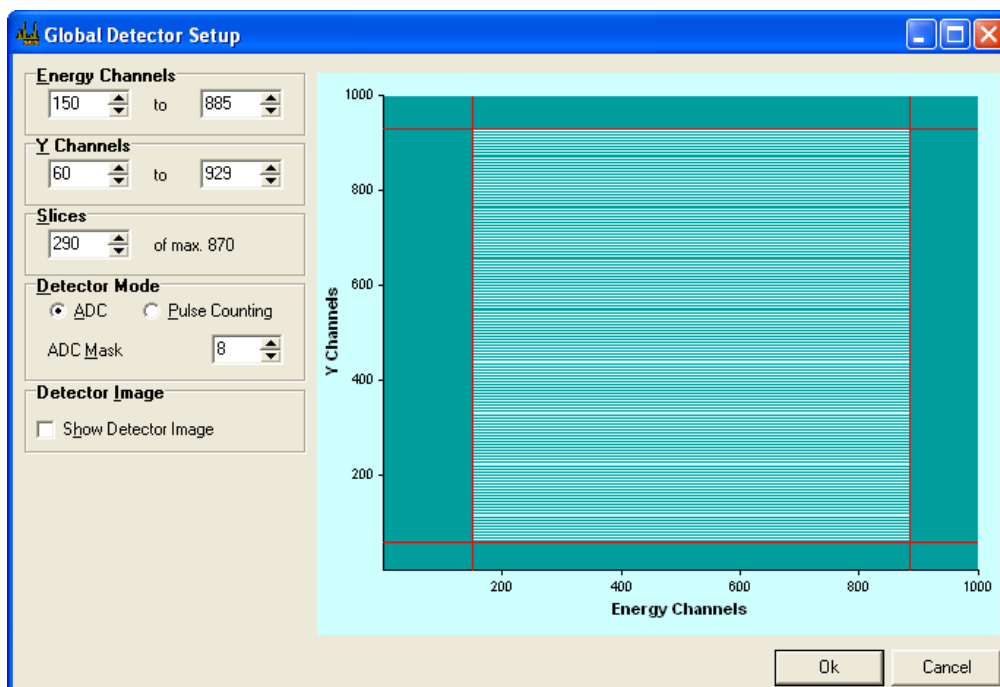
Global Detector Setup

Energy Channels
150 to 885

Y Channels
60 to 929

Slices
290 of max. 870

Detector Mode
ADC Pulse Counting
ADC Mask 8

Detector Image
Show Detector Image

1000
800
600
400
200
Y Channels
200 400 600 800 1000
Energy Channels

Ok Cancel